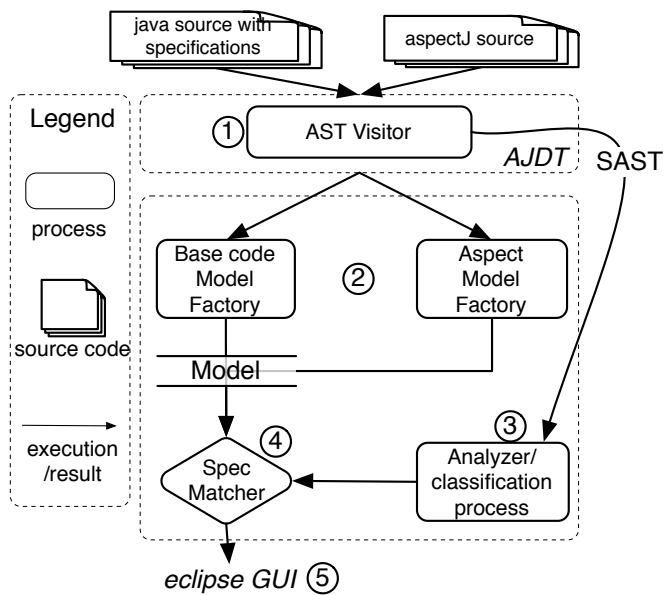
java source with specifications

aspectJ source

Legend

process

source code

execution /result

①

AST Visitor

AJDT

SAST

Base code Model Factory

②

Aspect Model Factory

Model

③

④

Spec Matcher

Analyzer/ classification process

eclipse GUI ⑤